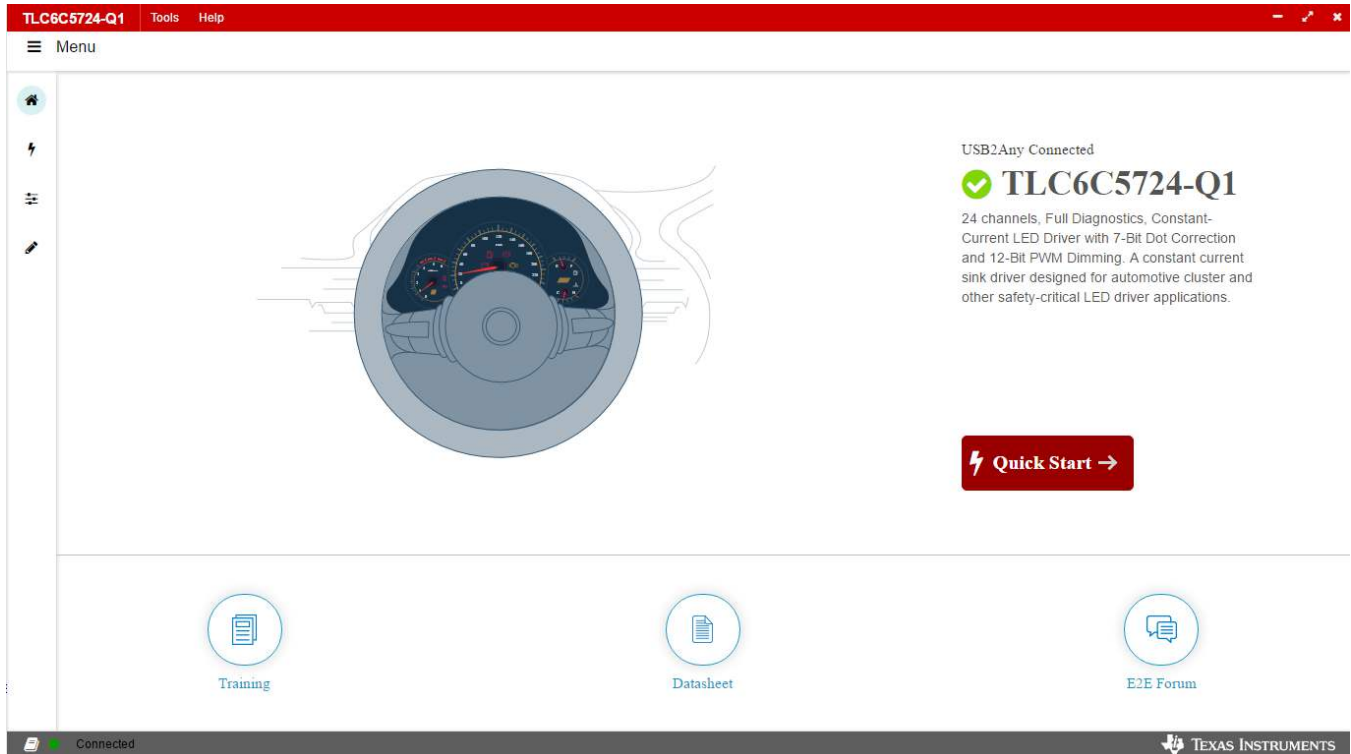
TLC6C5724-Q1 Tools Help

Menu

USB2Any Connected

TLC6C5724-Q1

24 channels, Full Diagnostics, Constant-Current LED Driver with 7-Bit Dot Correction and 12-Bit PWM Dimming. A constant current sink driver designed for automotive cluster and other safety-critical LED driver applications.

Quick Start →

Training

Datasheet

E2E Forum

Connected

TEXAS INSTRUMENTS